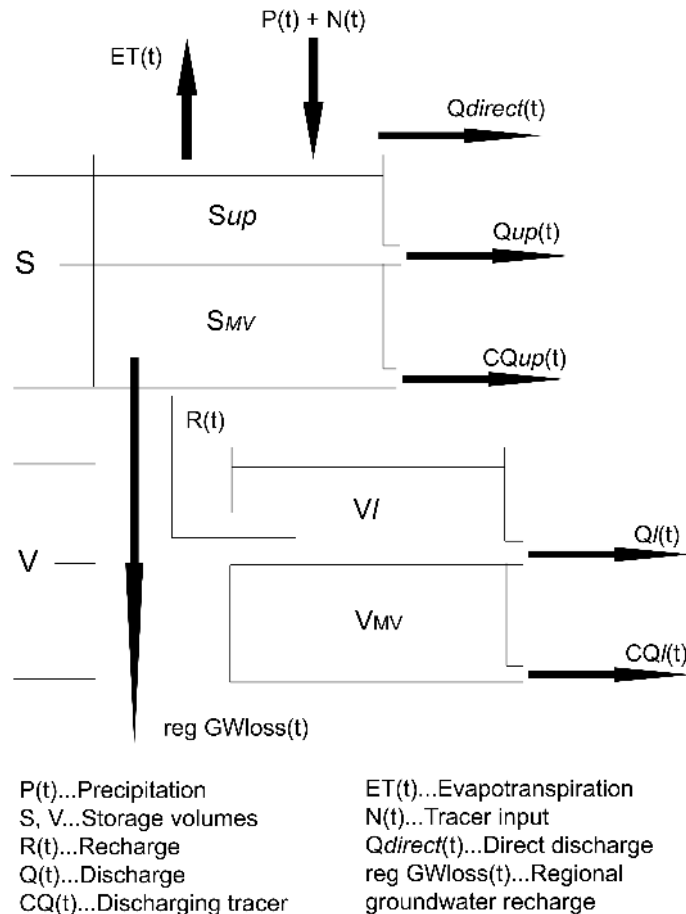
P(t) + N(t)

ET(t)

Qdirect(t)

Sup

S

Qup(t)

SMV

CQup(t)

R(t)

Vl

V

Ql(t)

VMV

CQl(t)

reg GWloss(t)

P(t)...Precipitation
S, V...Storage volumes
R(t)...Recharge
Q(t)...Discharge
CQ(t)...Discharging tracer

ET(t)...Evapotranspiration
N(t)...Tracer input
Qdirect(t)...Direct discharge
reg GWloss(t)...Regional groundwater recharge